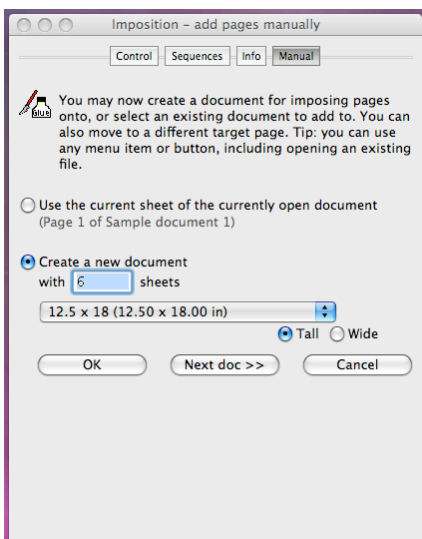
Imposition – add pages manually

Control | Sequences | Info | Manual

You may now create a document for imposing pages onto, or select an existing document to add to. You can also move to a different target page. Tip: you can use any menu item or button, including opening an existing file.

Use the current sheet of the currently open document
(Page 1 of Sample document 1)

Create a new document
with 6 sheets

12.5 x 18 (12.50 x 18.00 in)

Tall Wide

OK | Next doc >> | Cancel